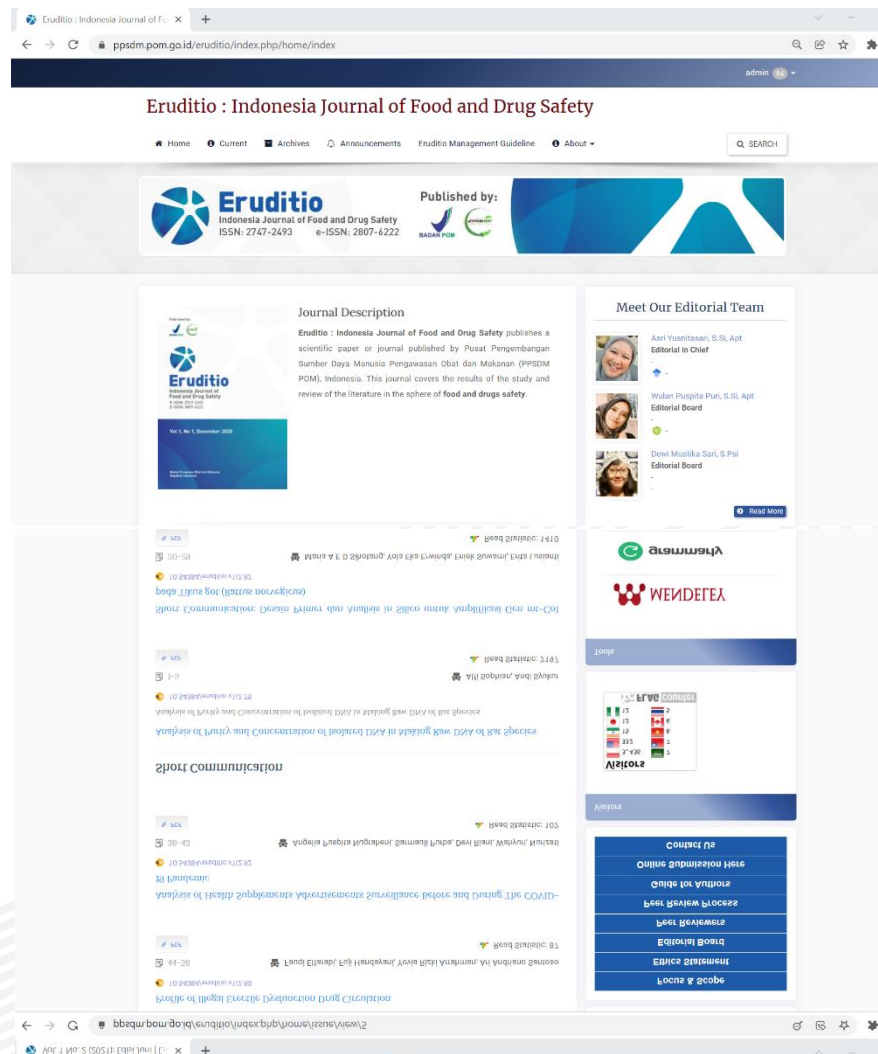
Eruditio : Indonesia Journal of Fo ×
ppsdm.pom.go.id/eruditio/index.php/home/index
admin 84

Eruditio : Indonesia Journal of Food and Drug Safety

Home Current Archives Announcements Eruditio Management Guideline About SEARCH

Eruditio
Indonesia Journal of Food and Drug Safety
ISSN: 2747-2493 e-ISSN: 2807-6222
Published by:
BADAN POM

Journal Description

Eruditio : Indonesia Journal of Food and Drug Safety publishes a scientific paper or journal published by Pusat Pengembangan Sumber Daya Manusia Pengawasan Obat dan Makanan (PPSDM POM), Indonesia. This journal covers the results of the study and review of the literature in the sphere of food and drugs safety.

Eruditio
Indonesia Journal of Food and Drug Safety
Vol 1, No 1, December 2020

Meet Our Editorial Team

Asri Yusnitasari, S.Si, Apt
Editorial In Chief

Wulan Puspita Puri, S.Si, Apt
Editorial Board

Dewi Mustika Sari, S.Psi
Editorial Board

Read More

PDF
Read Statistic: 1410
20-28
Maria A E D Sholong, Yola Eka Erwinda, Eriek Suwarni, Erna Lusianti
10.54384/eruditio.v1i2.82
Short Communication: Desain Primer dan Analisis in Silico untuk Amplifikasi Gen mt-Cyt b pada Tikus got (Rattus norvegicus)

grammarly
MENDELEY
Tools

PDF
Read Statistic: 2797
1-9
Alfi Sophian, Andi Syukur
10.54384/eruditio.v1i2.75
Analysis of Purity and Concentration of Isolated DNA in Making Raw DNA of Rat Species
Analysis of Purity and Concentration of Isolated DNA in Making Raw DNA of Rat Species

Short Communication

Visitors
Visitors
FLAG counter

PDF
Read Statistic: 107
36-43
Angelia Puspita Nugraheni, Sarmauli Purba, Devi Riani, Wahyuni, Nurzaiti
10.54384/eruditio.v1i2.92
Analysis of Health Supplements Advertisements Surveillance before and During The COVID-19 Pandemic

Contact Us
Online Submission Here
Guide for Authors
Peer Review Process
Peer Reviewers
Editorial Board
Ethics Statement
Focus & Scope

PDF
Read Statistic: 87
44-50
Fauzi Efendi, Eli Handayani, Yovia Rizki Arrahman, Ari Andriano Santoso
10.54384/eruditio.v1i2.90
Profile of Illegal Erectile Dysfunction Drug Circulation

ppsdm.pom.go.id/eruditio/index.php/home/issue/view/5
Vol 1 No. 2 (2021): Edisi Juni | Er ×